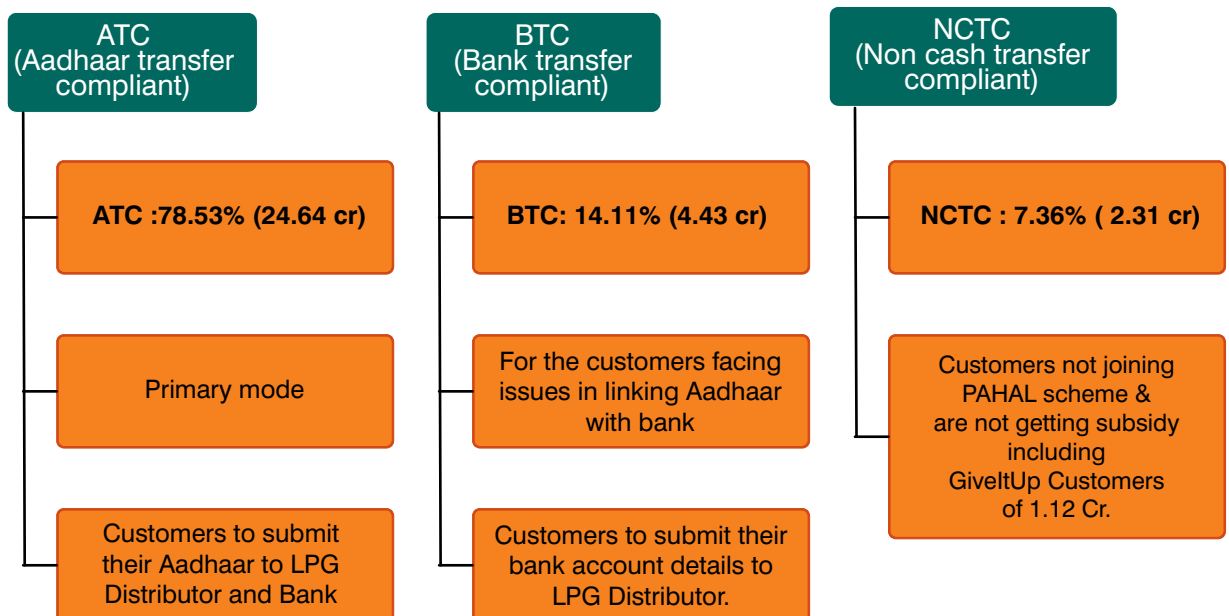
ATC
(Aadhaar transfer compliant)

ATC :78.53% (24.64 cr)

Primary mode

Customers to submit their Aadhaar to LPG Distributor and Bank

BTC
(Bank transfer compliant)

BTC: 14.11% (4.43 cr)

For the customers facing issues in linking Aadhaar with bank

Customers to submit their bank account details to LPG Distributor.

NCTC
(Non cash transfer compliant)

NCTC : 7.36% ( 2.31 cr)

Customers not joining PAHAL scheme & are not getting subsidy including GiveItUp Customers of 1.12 Cr.